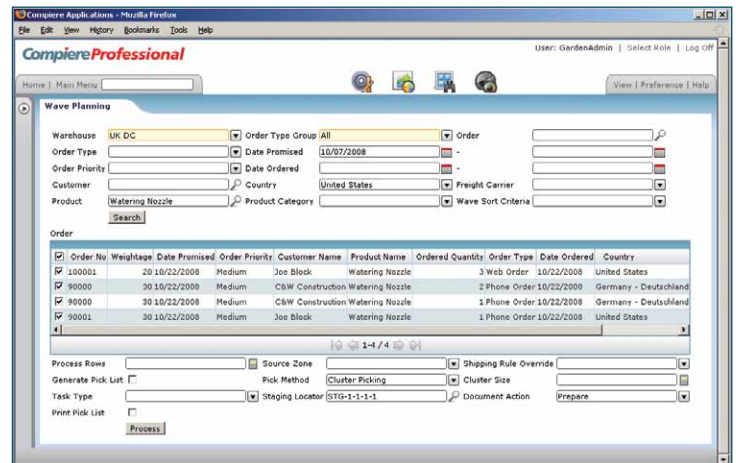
Compiere Applications - Mozilla Firefox

File Edit View History Bookmarks Tools Help

CompiereProfessional

User: GardenAdmin | Select Role | Log Off

Home | Main Menu

View | Preference | Help

Wave Planning

Warehouse UK DC
Order Type Group All
Order
Order Type
Date Promised 10/07/2008
-
Order Priority
Date Ordered
-
Customer
Country United States
Freight Carrier
Product Watering Nozzle
Product Category
Wave Sort Criteria

Search

Order

| | Order No | Weightage | Date Promised | Order Priority | Customer Name | Product Name | Ordered Quantity | Order Type | Date Ordered | Country |
|---|---|---|---|---|---|---|---|---|---|---|
| ☑ | 100001 | 20 | 10/22/2008 | Medium | Joe Block | Watering Nozzle | 3 | Web Order | 10/22/2008 | United States |
| ☑ | 90000 | 30 | 10/22/2008 | Medium | C&W Construction | Watering Nozzle | 2 | Phone Order | 10/22/2008 | Germany - Deutschland |
| ☑ | 90000 | 30 | 10/22/2008 | Medium | C&W Construction | Watering Nozzle | 1 | Phone Order | 10/22/2008 | Germany - Deutschland |
| ☑ | 90001 | 30 | 10/22/2008 | Medium | Joe Block | Watering Nozzle | 1 | Phone Order | 10/22/2008 | United States |

1-4 / 4

Process Rows
Source Zone
Shipping Rule Override
Generate Pick List
Pick Method Cluster Picking
Cluster Size
Task Type
Staging Locator STG-1-1-1-1
Document Action Prepare
Print Pick List

Process